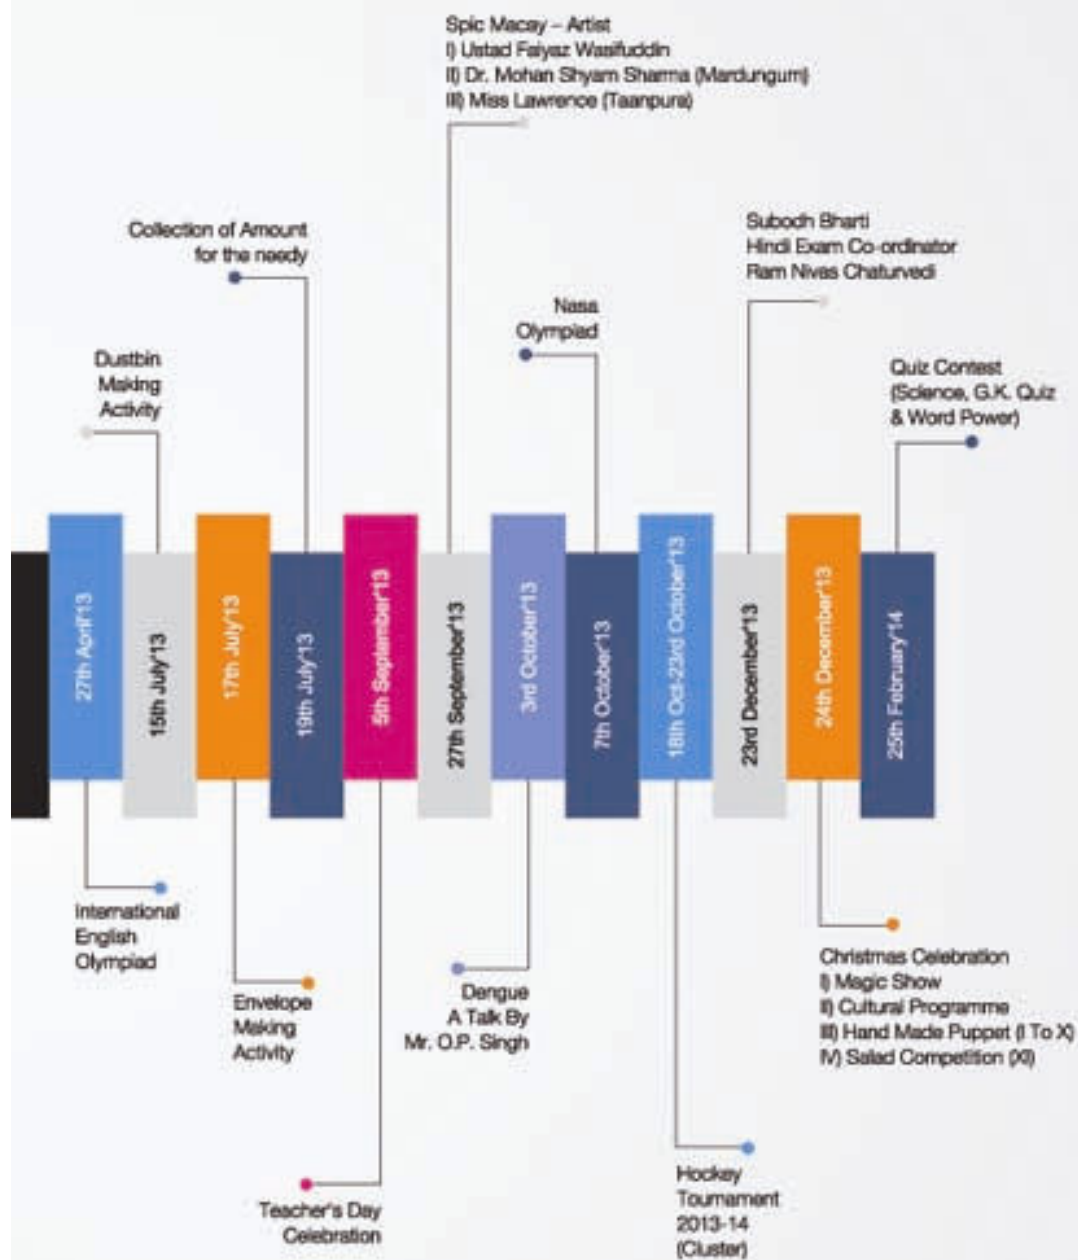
Spic Macay – Artist
I) Ustad Faiyaz Wasifuddin
II) Dr. Mohan Shyam Sharma (Mardungum)
III) Miss Lawrence (Taanpura)

Collection of Amount for the needy

Subodh Bharti
Hindi Exam Co-ordinator
Ram Nivas Chaturvedi

Nasa Olympiad

Dustbin Making Activity

Quiz Contest (Science, G.K. Quiz & Word Power)

27th April'13

15th July'13

17th July'13

19th July'13

5th September'13

27th September'13

3rd October'13

7th October'13

18th Oct-23rd October'13

23rd December'13

24th December'13

25th February'14

International English Olympiad

Envelope Making Activity

Dengue
A Talk By
Mr. O.P. Singh

Christmas Celebration
I) Magic Show
II) Cultural Programme
III) Hand Made Puppet (I To X)
IV) Salad Competition (XI)

Hockey Tournament 2013-14 (Cluster)

Teacher's Day Celebration